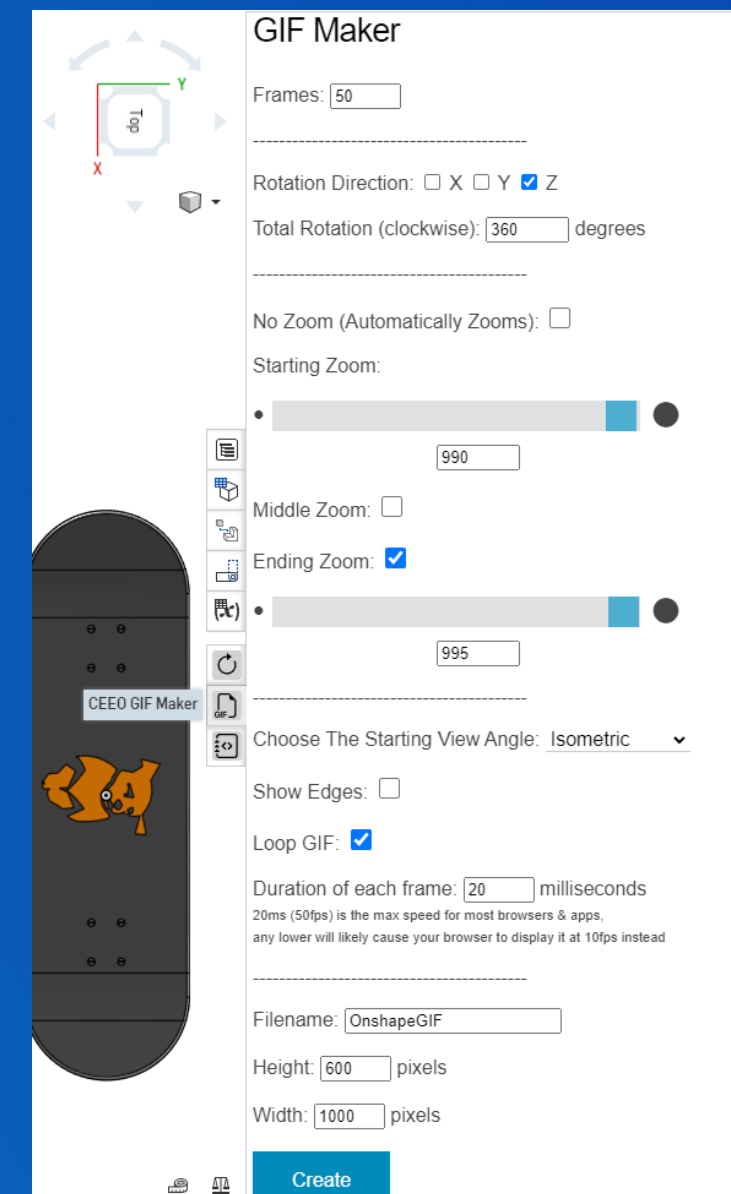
Y
Top
X

CEEO GIF Maker

GIF Maker

Frames: 50

------------------------------------------

Rotation Direction: ☐ X ☐ Y ☑ Z

Total Rotation (clockwise): 360 degrees

------------------------------------------

No Zoom (Automatically Zooms): ☐

Starting Zoom:

990

Middle Zoom: ☐

Ending Zoom: ☑

995

------------------------------------------

Choose The Starting View Angle: Isometric

Show Edges: ☐

Loop GIF: ☑

Duration of each frame: 20 milliseconds
20ms (50fps) is the max speed for most browsers & apps, any lower will likely cause your browser to display it at 10fps instead

------------------------------------------

Filename: OnshapeGIF

Height: 600 pixels

Width: 1000 pixels

Create